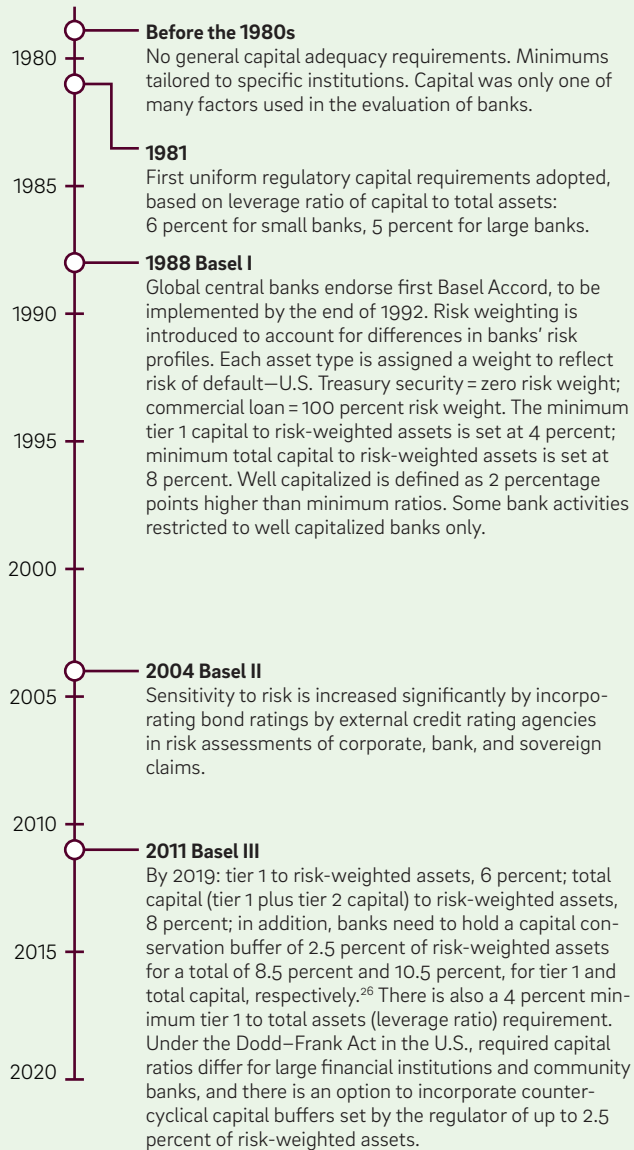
1980

1985

1990

1995

2000

2005

2010

2015

2020

**Before the 1980s**
No general capital adequacy requirements. Minimums tailored to specific institutions. Capital was only one of many factors used in the evaluation of banks.

**1981**
First uniform regulatory capital requirements adopted, based on leverage ratio of capital to total assets: 6 percent for small banks, 5 percent for large banks.

**1988 Basel I**
Global central banks endorse first Basel Accord, to be implemented by the end of 1992. Risk weighting is introduced to account for differences in banks' risk profiles. Each asset type is assigned a weight to reflect risk of default—U.S. Treasury security = zero risk weight; commercial loan = 100 percent risk weight. The minimum tier 1 capital to risk-weighted assets is set at 4 percent; minimum total capital to risk-weighted assets is set at 8 percent. Well capitalized is defined as 2 percentage points higher than minimum ratios. Some bank activities restricted to well capitalized banks only.

**2004 Basel II**
Sensitivity to risk is increased significantly by incorporating bond ratings by external credit rating agencies in risk assessments of corporate, bank, and sovereign claims.

**2011 Basel III**
By 2019: tier 1 to risk-weighted assets, 6 percent; total capital (tier 1 plus tier 2 capital) to risk-weighted assets, 8 percent; in addition, banks need to hold a capital conservation buffer of 2.5 percent of risk-weighted assets for a total of 8.5 percent and 10.5 percent, for tier 1 and total capital, respectively.$^{26}$ There is also a 4 percent minimum tier 1 to total assets (leverage ratio) requirement. Under the Dodd–Frank Act in the U.S., required capital ratios differ for large financial institutions and community banks, and there is an option to incorporate countercyclical capital buffers set by the regulator of up to 2.5 percent of risk-weighted assets.